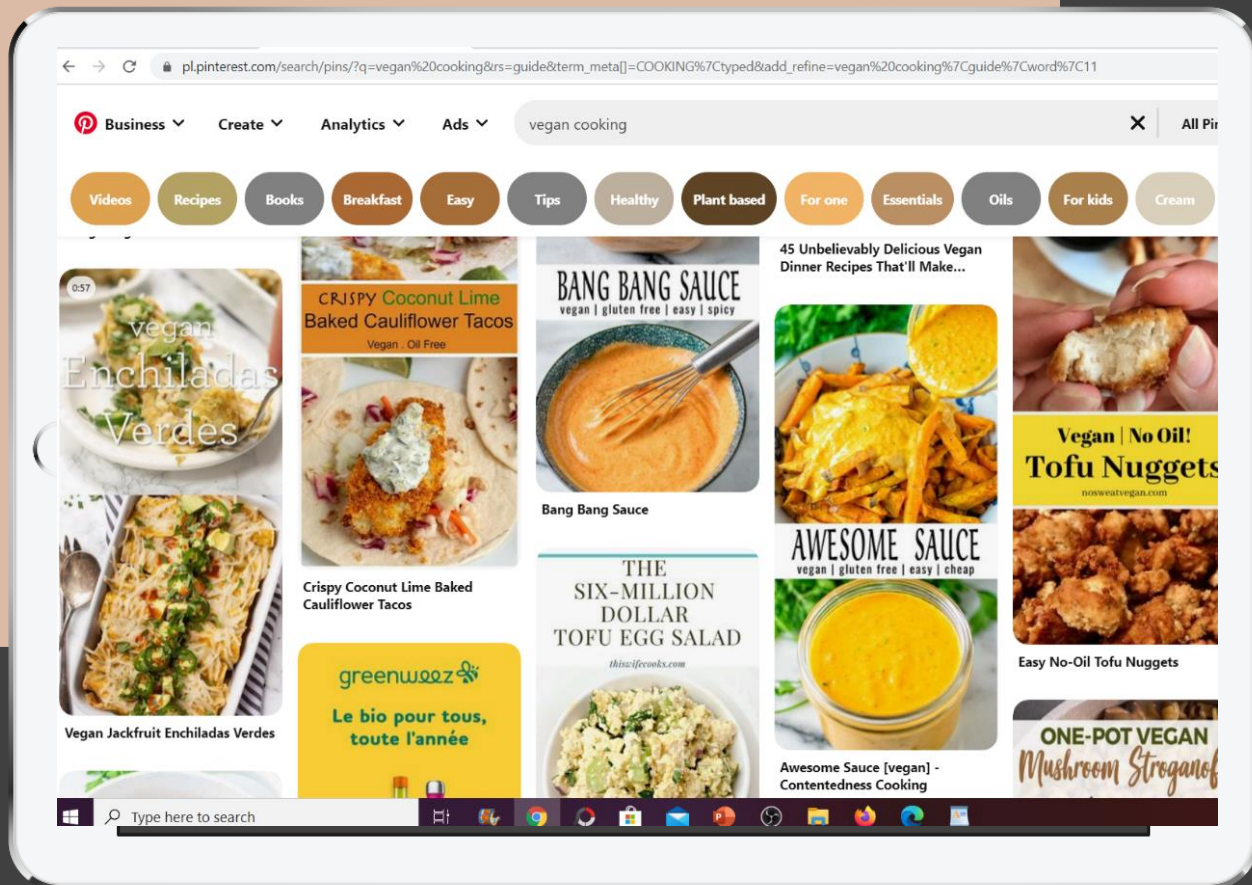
pl.pinterest.com/search/pins/?q=vegan%20cooking&rs=guide&term_meta[]=COOKING%7Ctyped&add_refine=vegan%20cooking%7Cguide%7Cword%7C11

Business Create Analytics Ads vegan cooking All Pi

Videos Recipes Books Breakfast Easy Tips Healthy Plant based For one Essentials Oils For kids Cream

0:57

vegan Enchiladas Verdes

Vegan Jackfruit Enchiladas Verdes

CRISPY Coconut Lime Baked Cauliflower Tacos
Vegan . Oil Free

Crispy Coconut Lime Baked Cauliflower Tacos

greenweez
Le bio pour tous, toute l'année

BANG BANG SAUCE
vegan | gluten free | easy | spicy

Bang Bang Sauce

THE SIX-MILLION DOLLAR TOFU EGG SALAD
thissavvycooks.com

45 Unbelievably Delicious Vegan Dinner Recipes That'll Make...

AWESOME SAUCE
vegan | gluten free | easy | cheap

Awesome Sauce [vegan] - Contentedness Cooking

Vegan | No Oil!
Tofu Nuggets
nosweatvegan.com

Easy No-Oil Tofu Nuggets

ONE-POT VEGAN
Mushroom Stroganof

Type here to search